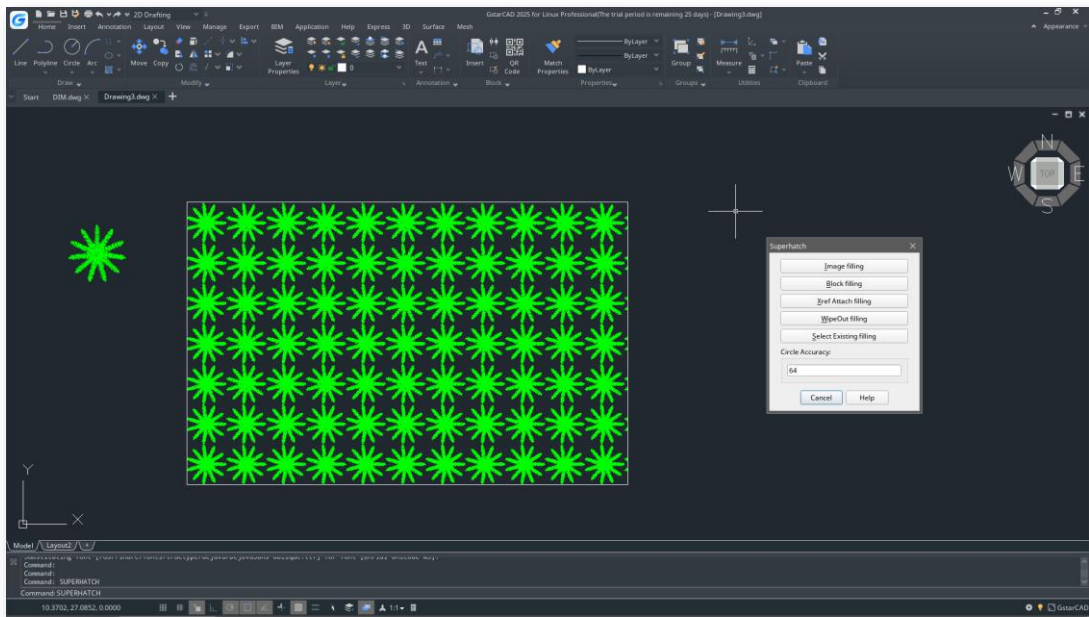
2D Drafting

GstarCAD 2025 for Linux Professional(The trial period is remaining 25 days) - [Drawing3.dwg]

Home Insert Annotation Layout View Manage Export BIM Application Help Express 3D Surface Mesh

Appearance

Line Polyline Circle Arc Move Copy Layer Properties Text Insert QR Code Match Properties ByLayer ByLayer ByLayer Group Measure Paste

Draw Modify Layer Annotation Block Properties Groups Utilities Clipboard

Start DIM.dwg Drawing3.dwg

N
W TOP E
S

Superhatch

Image filling

Block filling

Xref Attach filling

WipeOut filling

Select Existing filling

Circle Accuracy:

64

Cancel Help

Y

X

Model Layout2

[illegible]
Command:
Command:
Command: SUPERHATCH

Command: SUPERHATCH

10.3702, 27.0852, 0.0000

1:1

GstarCAD